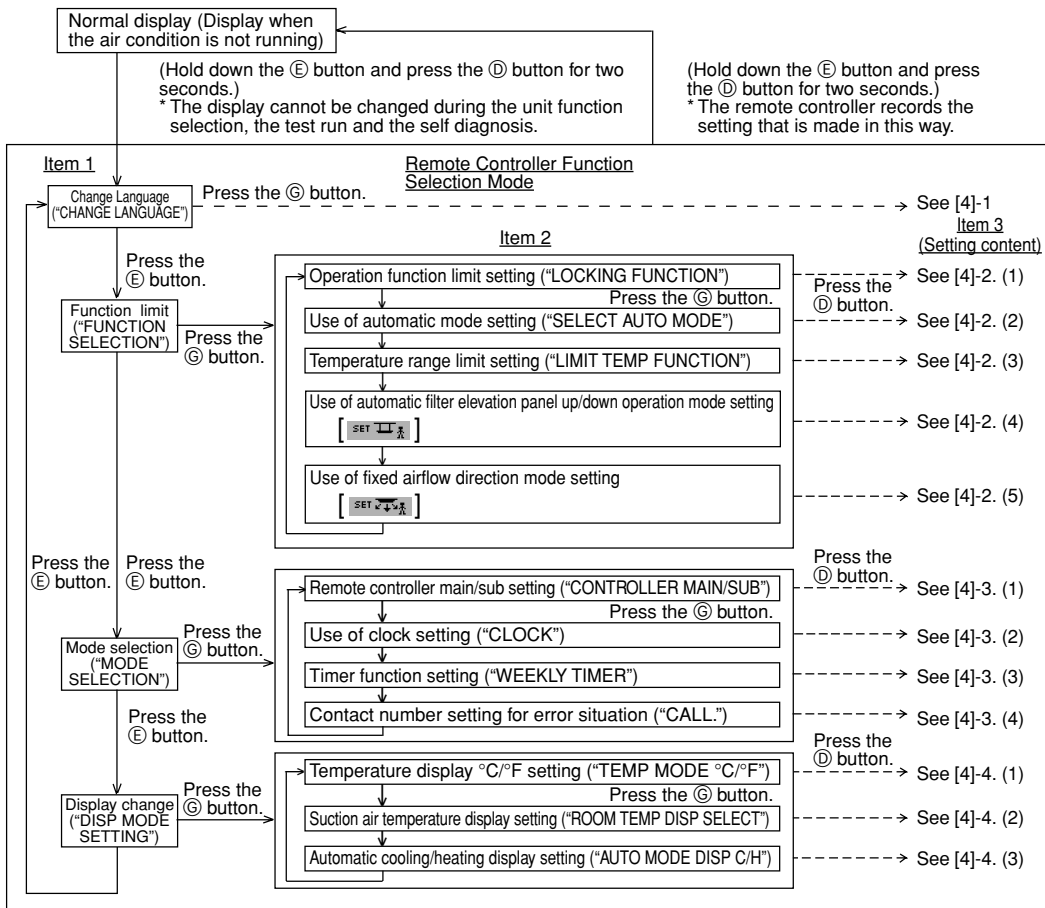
Normal display (Display when the air condition is not running)

(Hold down the Ⓔ button and press the Ⓓ button for two seconds.)
* The display cannot be changed during the unit function selection, the test run and the self diagnosis.

(Hold down the Ⓔ button and press the Ⓓ button for two seconds.)
* The remote controller records the setting that is made in this way.

Item 1

Remote Controller Function Selection Mode

Change Language ("CHANGE LANGUAGE")

Press the Ⓖ button.

See [4]-1

Item 3 (Setting content)

Item 2

Press the Ⓔ button.

Operation function limit setting ("LOCKING FUNCTION")

Press the Ⓖ button.

Press the Ⓓ button.

See [4]-2. (1)

Function limit ("FUNCTION SELECTION")

Press the Ⓖ button.

Use of automatic mode setting ("SELECT AUTO MODE")

See [4]-2. (2)

Temperature range limit setting ("LIMIT TEMP FUNCTION")

See [4]-2. (3)

Use of automatic filter elevation panel up/down operation mode setting

[ SET ]

See [4]-2. (4)

Use of fixed airflow direction mode setting

[ SET ]

See [4]-2. (5)

Press the Ⓔ button.

Press the Ⓔ button.

Press the Ⓓ button.

Remote controller main/sub setting ("CONTROLLER MAIN/SUB")

See [4]-3. (1)

Press the Ⓖ button.

Mode selection ("MODE SELECTION")

Press the Ⓖ button.

Use of clock setting ("CLOCK")

See [4]-3. (2)

Timer function setting ("WEEKLY TIMER")

See [4]-3. (3)

Press the Ⓔ button.

Contact number setting for error situation ("CALL.")

See [4]-3. (4)

Press the Ⓓ button.

Temperature display °C/°F setting ("TEMP MODE °C/°F")

See [4]-4. (1)

Press the Ⓖ button.

Display change ("DISP MODE SETTING")

Press the Ⓖ button.

Suction air temperature display setting ("ROOM TEMP DISP SELECT")

See [4]-4. (2)

Automatic cooling/heating display setting ("AUTO MODE DISP C/H")

See [4]-4. (3)